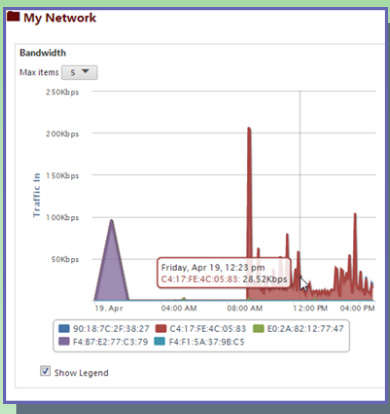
My Network

Bandwidth

Max items 5

250Kbps
200Kbps
150Kbps
100Kbps
50Kbps

Traffic In

19. Apr
04:00 AM
08:00 AM
12:00 PM
04:00 PM

Friday, Apr 19, 12:23 pm
C4:17:FE:4C:05:83: 28.52Kbps

90:18:7C:2F:38:27
C4:17:FE:4C:05:83
E0:2A:82:12:77:47
F4:B7:E2:77:C3:79
F4:F1:5A:37:9B:C5

Show Legend